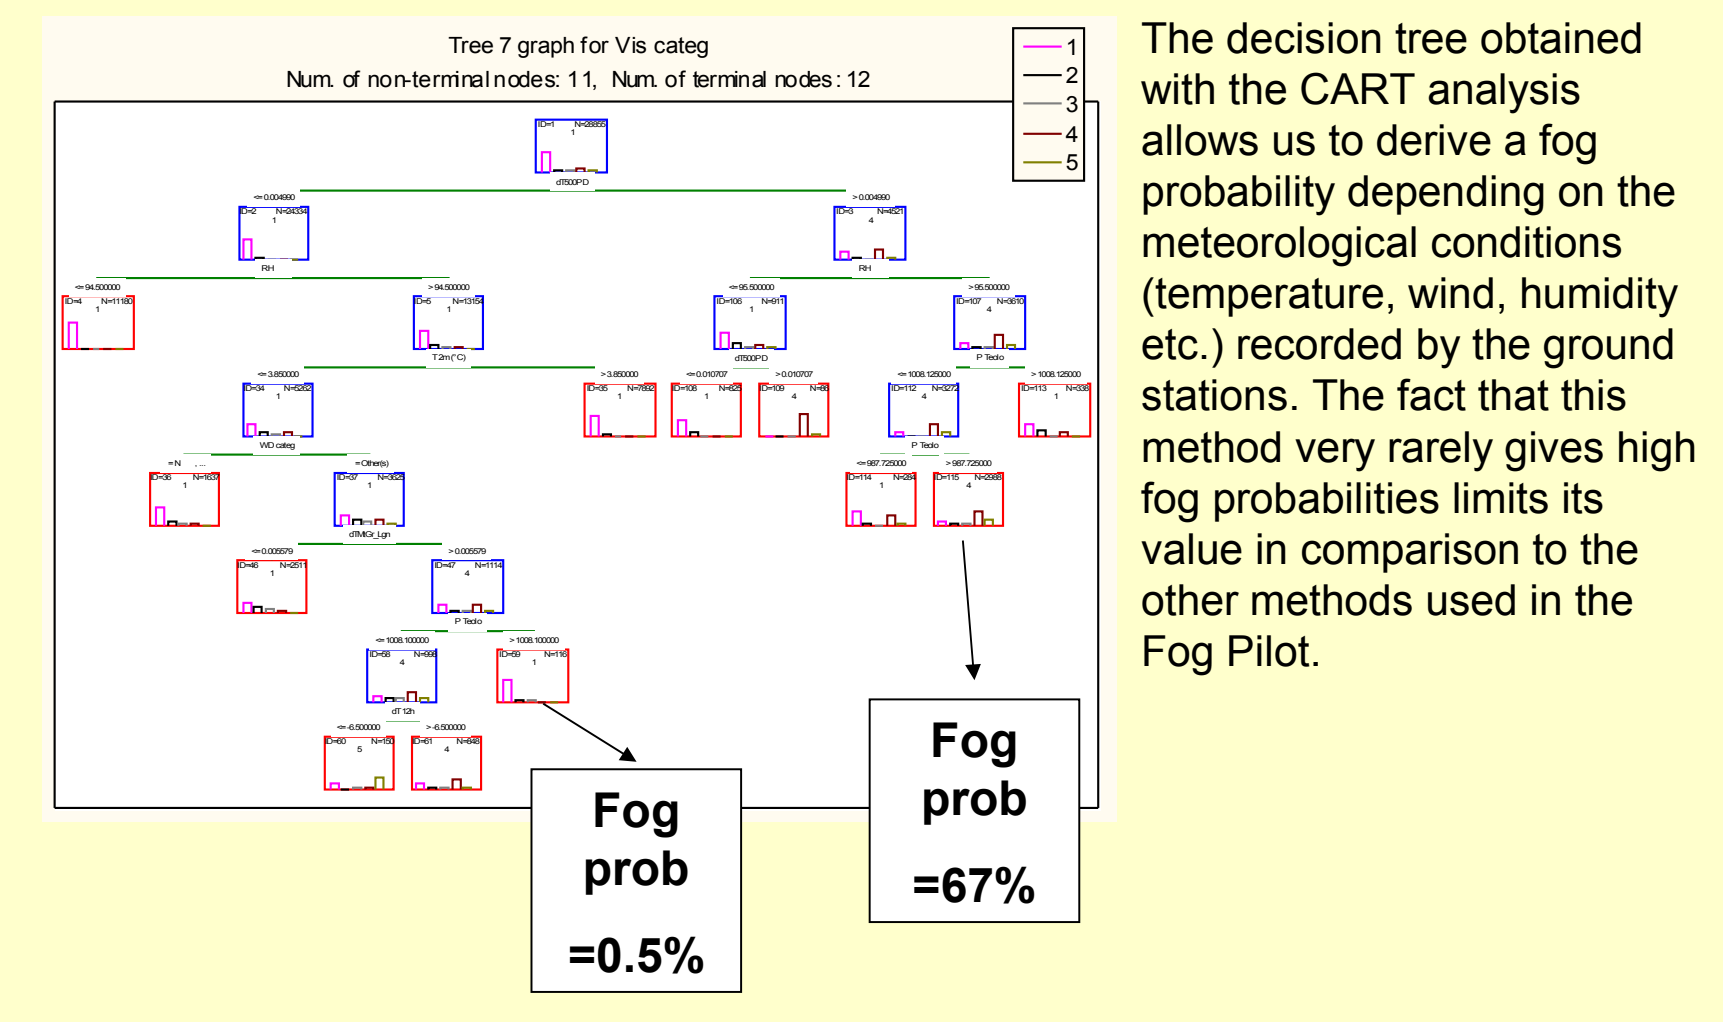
Tree 7 graph for Vis categ
Num. of non-terminal nodes: 11, Num. of terminal nodes: 12

1
2
3
4
5

ID=1 N=28855
1
dT500PD
<= 0.004990
> 0.004990
ID=2 N=24334
1
RH
ID=3 N=4521
4
RH
<= 94.500000
> 94.500000
ID=4 N=11180
1
ID=5 N=13154
1
T2m(°C)
<= 95.500000
> 95.500000
ID=106 N=911
1
dT500PD
ID=107 N=3610
4
P Tedo
<= 3.850000
> 3.850000
ID=34 N=5262
1
WD categ
ID=35 N=7892
1
<= 0.010707
> 0.010707
ID=108 N=823
1
ID=109 N=88
4
<= 1008.125000
> 1008.125000
ID=112 N=3272
4
P Tedo
ID=113 N=338
1
= N , ...
= Other(s)
ID=36 N=1637
1
ID=37 N=3625
1
dTMGr_Lgn
<= 987.725000
> 987.725000
ID=114 N=284
1
ID=115 N=2988
4
<= 0.005579
> 0.005579
ID=46 N=2511
1
ID=47 N=1114
4
P Tedo
<= 1008.100000
> 1008.100000
ID=68 N=998
4
dT 12h
ID=69 N=116
1
<= -6.500000
> -6.500000
ID=60 N=150
5
ID=61 N=848
4

Fog prob =0.5%

Fog prob =67%

The decision tree obtained with the CART analysis allows us to derive a fog probability depending on the meteorological conditions (temperature, wind, humidity etc.) recorded by the ground stations. The fact that this method very rarely gives high fog probabilities limits its value in comparison to the other methods used in the Fog Pilot.